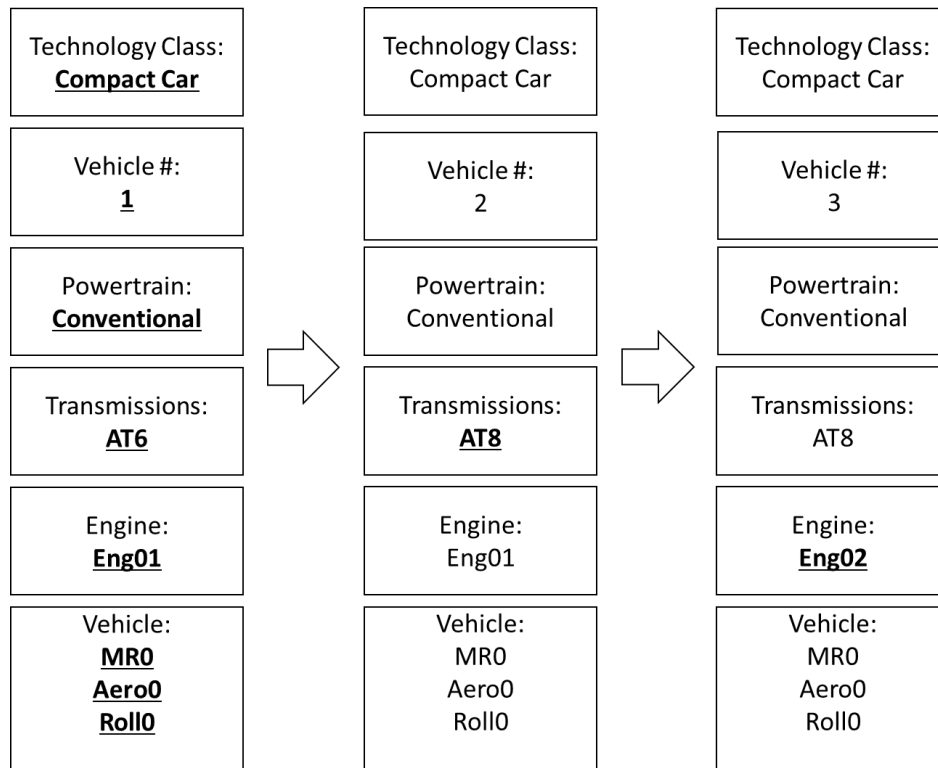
Technology Class:
Compact Car

Vehicle #:
1

Powertrain:
Conventional

Transmissions:
AT6

Engine:
Eng01

Vehicle:
MR0
Aero0
Roll0

Technology Class:
Compact Car

Vehicle #:
2

Powertrain:
Conventional

Transmissions:
AT8

Engine:
Eng01

Vehicle:
MR0
Aero0
Roll0

Technology Class:
Compact Car

Vehicle #:
3

Powertrain:
Conventional

Transmissions:
AT8

Engine:
Eng02

Vehicle:
MR0
Aero0
Roll0